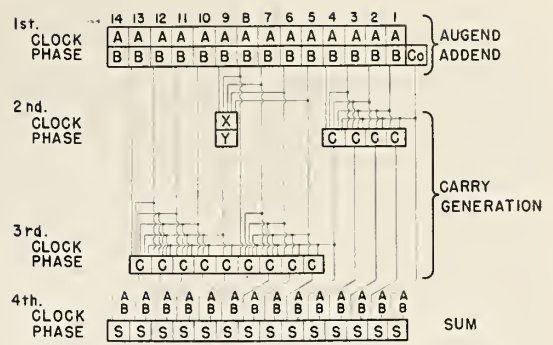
1st. CLOCK PHASE

14 13 12 11 10 9 8 7 6 5 4 3 2 1

A A A A A A A A A A A A A A

B B B B B B B B B B B B B B Co

AUGEND
ADDEND

2 nd. CLOCK PHASE

X
Y

C C C C

CARRY GENERATION

3rd. CLOCK PHASE

C C C C C C C C C

4th. CLOCK PHASE

A B A B A B A B A B A B A B A B A B A B A B A B A B A B

S S S S S S S S S S S S S S

SUM